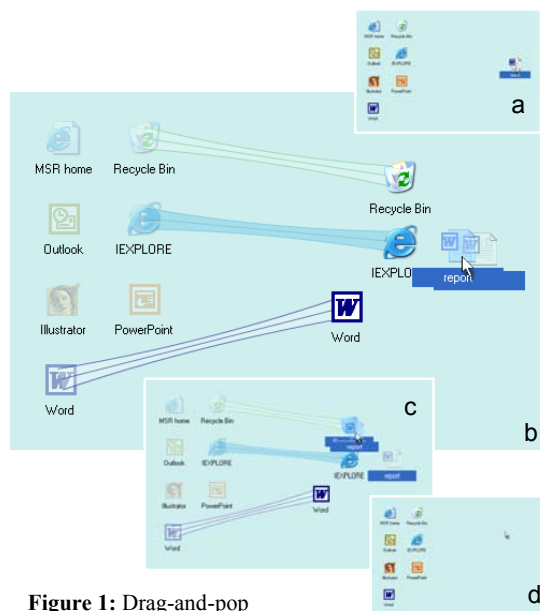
MSR home Recycle Bin
Outlook IEXPLORE
Illustrator PowerPoint
Word
a

MSR home
Recycle Bin
Recycle Bin
Outlook
IEXPLORE
IEXPLO
report
Illustrator
PowerPoint
Word
Word
b

MSR home Recycle Bin
report
Outlook IEXPLORE
IEXPLORE report
Illustrator PowerPoint
Word
Word
c

MSR home Recycle Bin
Outlook IEXPLORE
Illustrator PowerPoint
d

**Figure 1:** Drag-and-pop